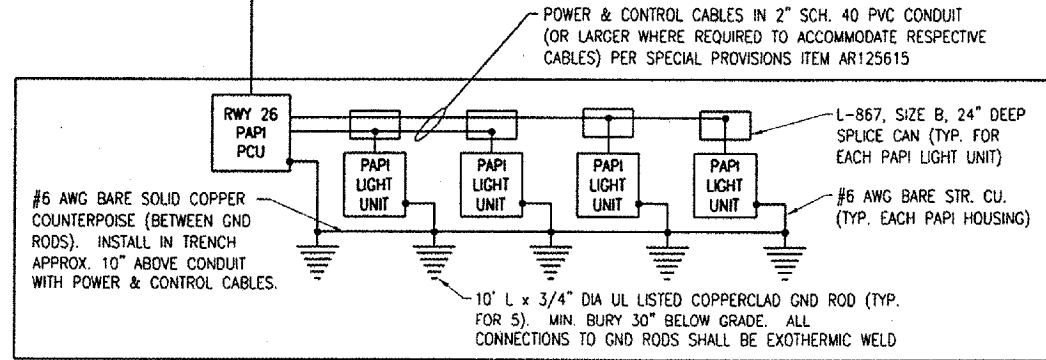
POWER & CONTROL CABLES IN 2" SCH. 40 PVC CONDUIT (OR LARGER WHERE REQUIRED TO ACCOMMODATE RESPECTIVE CABLES) PER SPECIAL PROVISIONS ITEM AR125615

RWY 26 PAPI PCU

PAPI LIGHT UNIT

PAPI LIGHT UNIT

PAPI LIGHT UNIT

PAPI LIGHT UNIT

L-867, SIZE B, 24" DEEP SPLICE CAN (TYP. FOR EACH PAPI LIGHT UNIT)

#6 AWG BARE SOLID COPPER COUNTERPOISE (BETWEEN GND RODS). INSTALL IN TRENCH APPROX. 10" ABOVE CONDUIT WITH POWER & CONTROL CABLES.

#6 AWG BARE STR. CU. (TYP. EACH PAPI HOUSING)

10' L x 3/4" DIA UL LISTED COPPERCLAD GND ROD (TYP. FOR 5). MIN. BURY 30" BELOW GRADE. ALL CONNECTIONS TO GND RODS SHALL BE EXOTHERMIC WELD